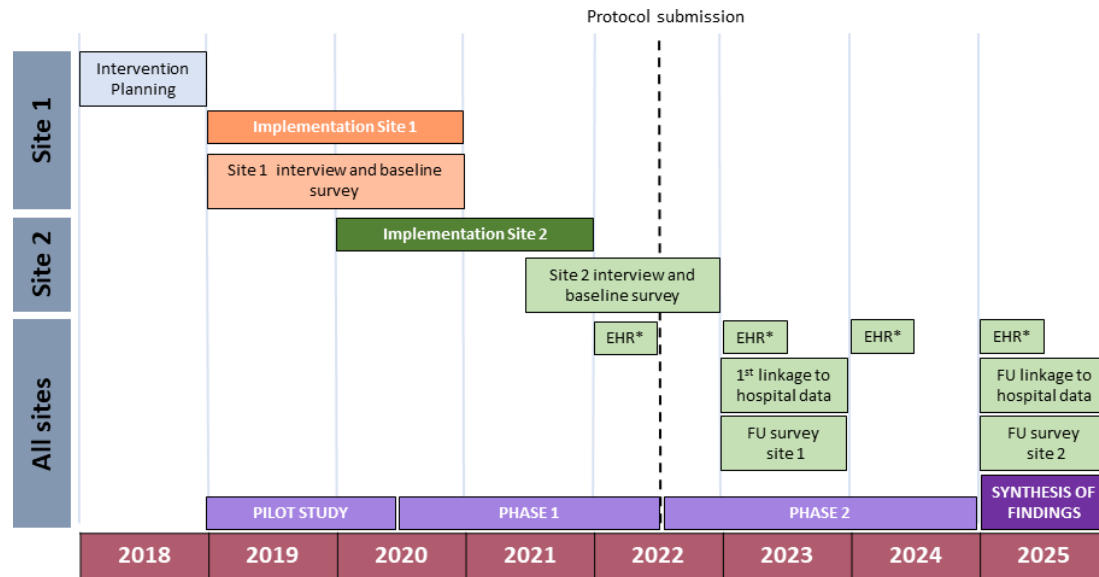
Protocol submission

Site 1

Intervention Planning

Implementation Site 1

Site 1 interview and baseline survey

Site 2

Implementation Site 2

Site 2 interview and baseline survey

All sites

EHR*

EHR*

EHR*

EHR*

1$^{st}$ linkage to hospital data

FU linkage to hospital data

FU survey site 1

FU survey site 2

PILOT STUDY

PHASE 1

PHASE 2

SYNTHESIS OF FINDINGS

| 2018 | 2019 | 2020 | 2021 | 2022 | 2023 | 2024 | 2025 |
|---|---|---|---|---|---|---|---|